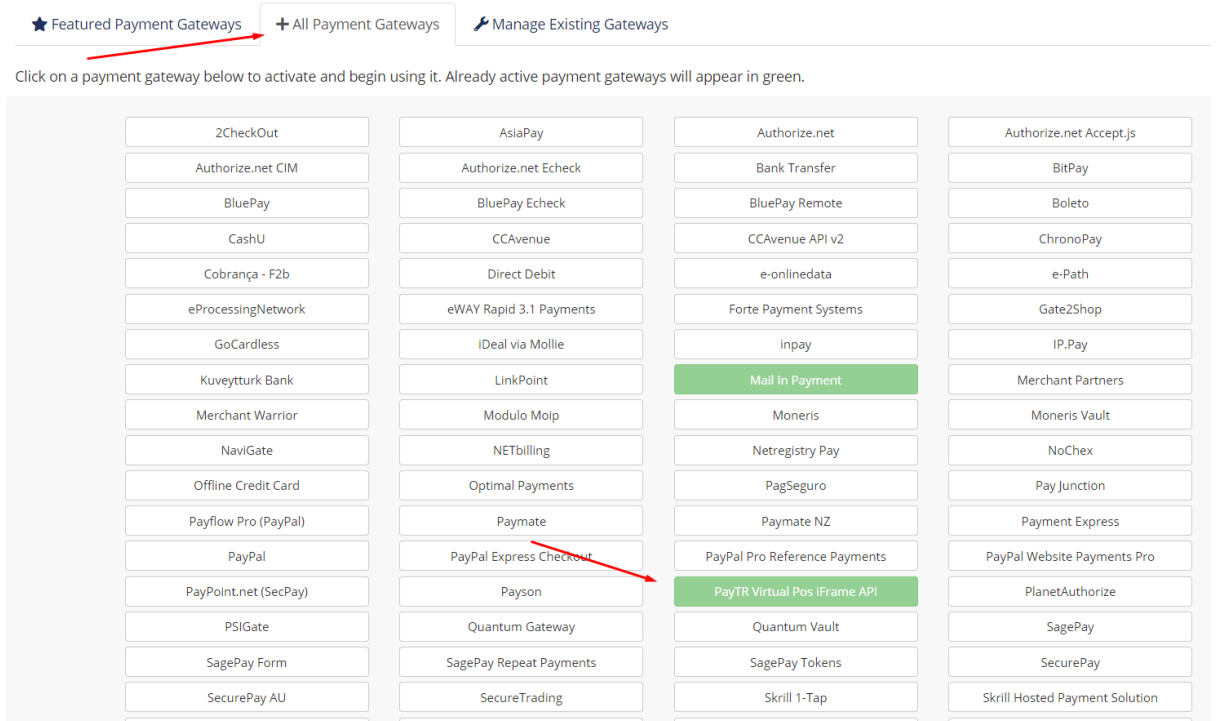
Featured Payment Gateways | + All Payment Gateways | Manage Existing Gateways

Click on a payment gateway below to activate and begin using it. Already active payment gateways will appear in green.

| | | | |
|---|---|---|---|
| 2CheckOut | AsiaPay | Authorize.net | Authorize.net Accept.js |
| Authorize.net CIM | Authorize.net Echeck | Bank Transfer | BitPay |
| BluePay | BluePay Echeck | BluePay Remote | Boleto |
| CashU | CCAvenue | CCAvenue API v2 | ChronoPay |
| Cobrança - F2b | Direct Debit | e-onlinedata | e-Path |
| eProcessingNetwork | eWAY Rapid 3.1 Payments | Forte Payment Systems | Gate2Shop |
| GoCardless | iDeal via Mollie | inpay | IP.Pay |
| Kuveytturk Bank | LinkPoint | Mail In Payment | Merchant Partners |
| Merchant Warrior | Modulo Moip | Moneris | Moneris Vault |
| NaviGate | NETbilling | Netregistry Pay | NoChex |
| Offline Credit Card | Optimal Payments | PagSeguro | Pay Junction |
| Payflow Pro (PayPal) | Paymate | Paymate NZ | Payment Express |
| PayPal | PayPal Express Checkout | PayPal Pro Reference Payments | PayPal Website Payments Pro |
| PayPoint.net (SecPay) | Payson | PayTR Virtual Pos iFrame API | PlanetAuthorize |
| PSIGate | Quantum Gateway | Quantum Vault | SagePay |
| SagePay Form | SagePay Repeat Payments | SagePay Tokens | SecurePay |
| SecurePay AU | SecureTrading | Skrill 1-Tap | Skrill Hosted Payment Solution |